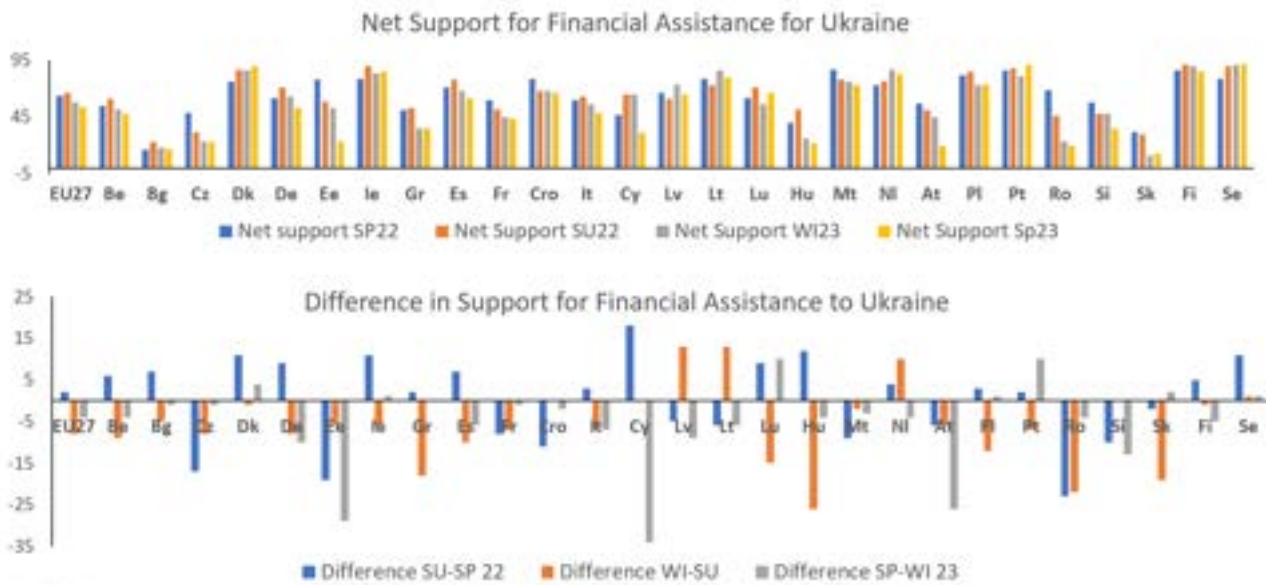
Net Support for Financial Assistance for Ukraine

95
45
-5

EU27 Be Bg Cz Dk De Ee Ie Gr Es Fr Cro It Cy Lv Lt Lu Hu Mt Nl At Pl Pt Ro Si Sk Fi Se

Net support SP22 Net Support SU22 Net Support WI23 Net Support Sp23

Difference in Support for Financial Assistance to Ukraine

25
15
5
-5
-15
-25
-35

EU27 Be Bg Cz Dk De Ee Ie Gr Es Fr Cro It Cy Lv Lt Lu Hu Mt Nl At Pl Pt Ro Si Sk Fi Se

Difference SU-SP 22 Difference WI-SU Difference SP-WI 23